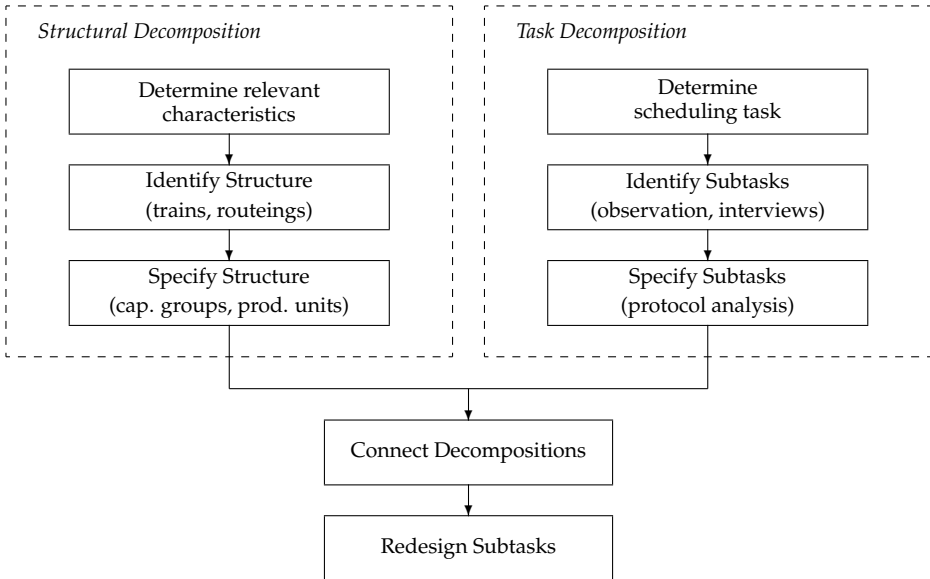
Structural Decomposition

Determine relevant characteristics

Identify Structure (trains, routeings)

Specify Structure (cap. groups, prod. units)

Task Decomposition

Determine scheduling task

Identify Subtasks (observation, interviews)

Specify Subtasks (protocol analysis)

Connect Decompositions

Redesign Subtasks